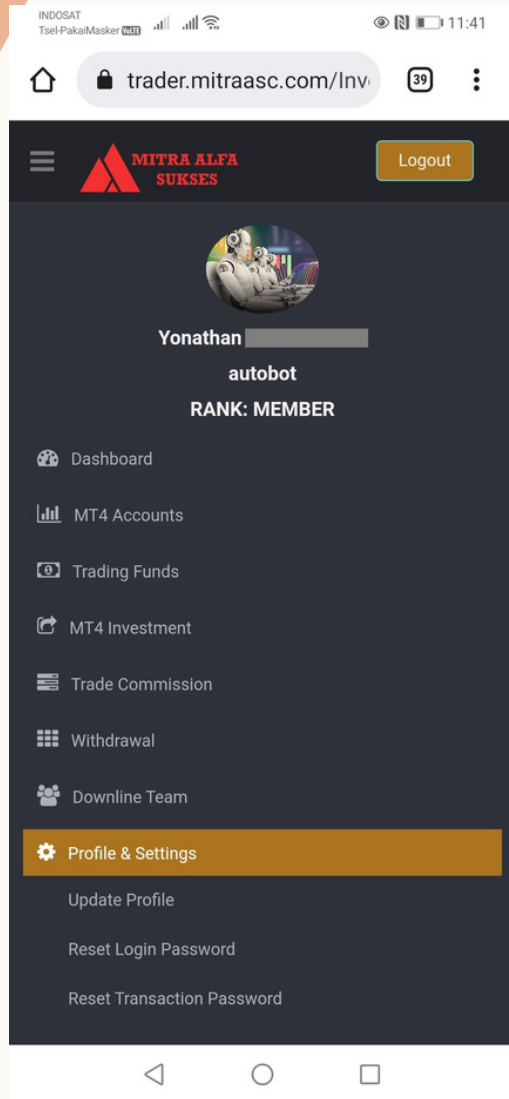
INDOSAT
Tsel-PakaiMasker VoLTE

11:41

trader.mitraasc.com/Inv

39

MITRA ALFA
SUKSES

Logout

Yonathan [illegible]

autobot

RANK: MEMBER

Dashboard

MT4 Accounts

Trading Funds

MT4 Investment

Trade Commission

Withdrawal

Downline Team

Profile & Settings

Update Profile

Reset Login Password

Reset Transaction Password